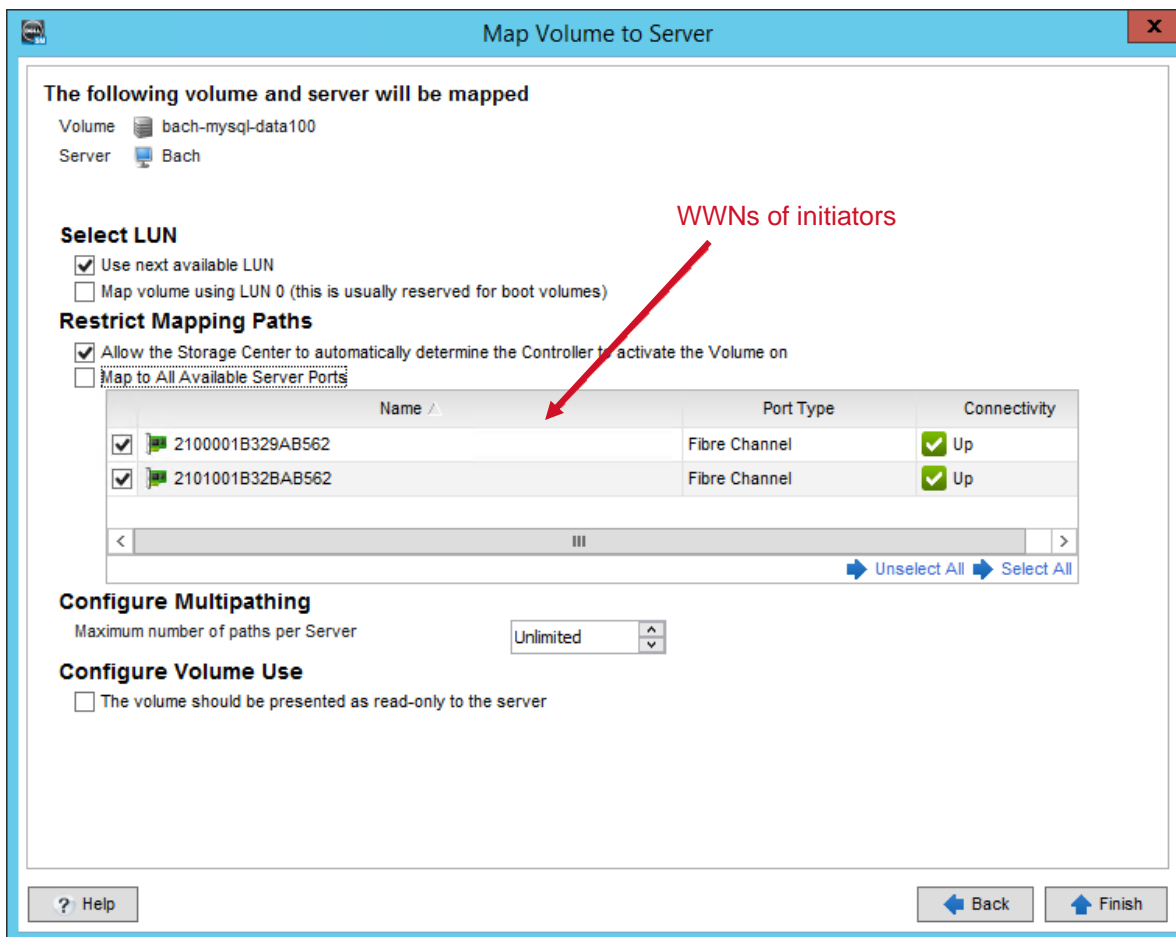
Map Volume to Server

X

The following volume and server will be mapped

Volume bach-mysql-data100

Server Bach

WWNs of initiators

Select LUN

Use next available LUN

Map volume using LUN 0 (this is usually reserved for boot volumes)

Restrict Mapping Paths

Allow the Storage Center to automatically determine the Controller to activate the Volume on

Map to All Available Server Ports

| | Name | Port Type | Connectivity |
|---|---|---|---|
| ☑ | 2100001B329AB562 | Fibre Channel | Up |
| ☑ | 2101001B32BAB562 | Fibre Channel | Up |

Unselect All Select All

Configure Multipathing

Maximum number of paths per Server Unlimited

Configure Volume Use

The volume should be presented as read-only to the server

Help

Back Finish